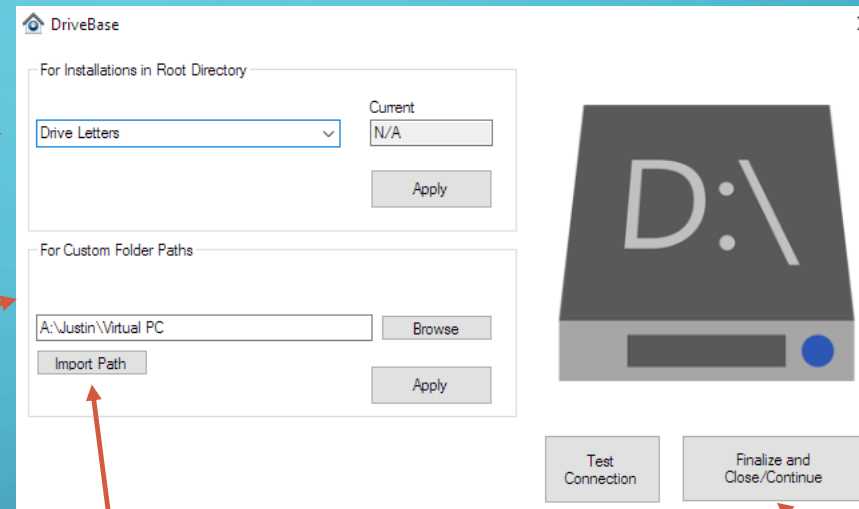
DriveBase

For Installations in Root Directory

Current

Drive Letters

N/A

Apply

For Custom Folder Paths

A:\Justin\Virtual PC

Browse

Import Path

Apply

D:\

Test Connection

Finalize and Close/Continue